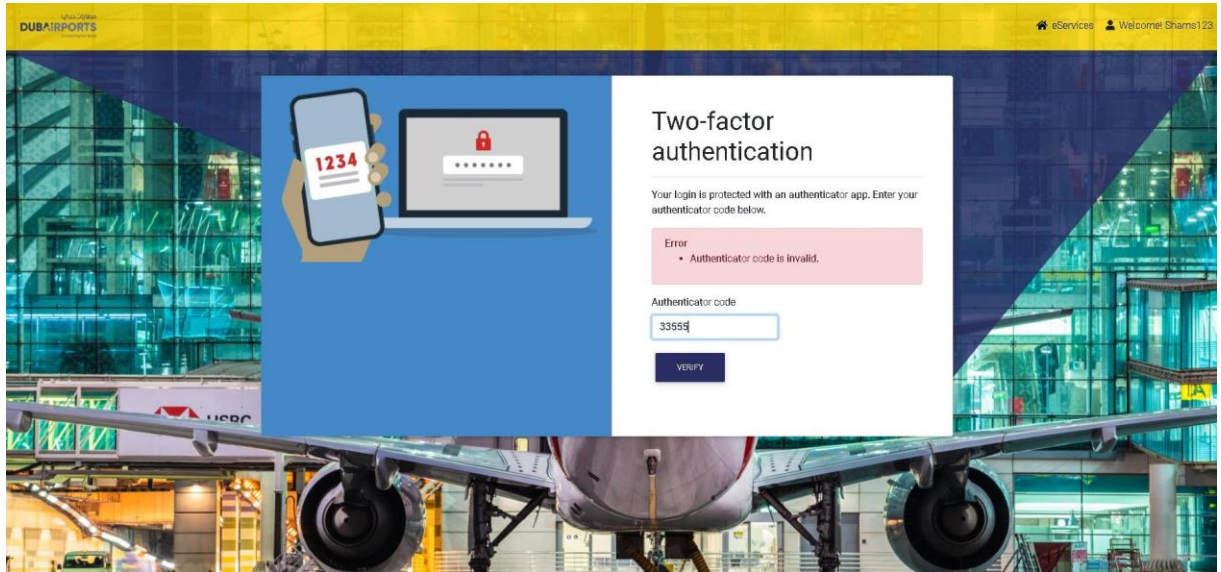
مطارات دبي
DUBAIRPORTS

eServices Welcome! Shams123

1234

•••••••

Two-factor authentication

Your login is protected with an authenticator app. Enter your authenticator code below.

Error
• Authenticator code is invalid.

Authenticator code

33555

VERIFY

HSBC